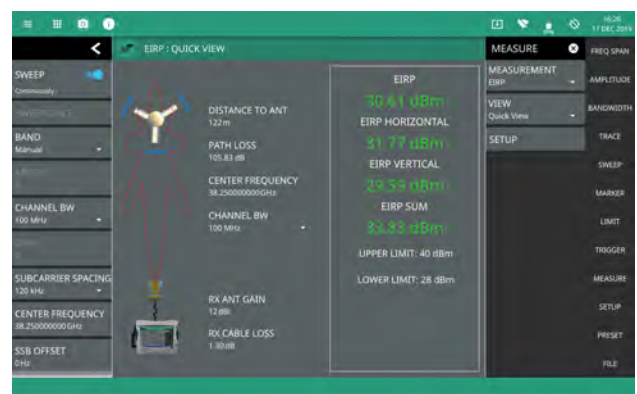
16:26
17 DEC 2019

EIRP : QUICK VIEW

SWEEP
Continuously

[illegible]

BAND
Manual

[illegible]

CHANNEL BW
100 MHz

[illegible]

SUBCARRIER SPACING
120 kHz

CENTER FREQUENCY
38.250000000 GHz

SSB OFFSET
0 Hz

DISTANCE TO ANT
122 m

PATH LOSS
105.83 dB

CENTER FREQUENCY
38.250000000 GHz

CHANNEL BW
100 MHz

RX ANT GAIN
12 dBi

RX CABLE LOSS
1.30 dB

EIRP
30.61 dBm

EIRP HORIZONTAL
31.77 dBm

EIRP VERTICAL
23.59 dBm

EIRP SUM
33.83 dBm

UPPER LIMIT: 40 dBm

LOWER LIMIT: 28 dBm

MEASURE

MEASUREMENT
EIRP

VIEW
Quick View

SETUP

FREQ SPAN
AMPLITUDE
BANDWIDTH
TRACE
SWEEP
MARKER
LIMIT
TRIGGER
MEASURE
SETUP
PRESET
FILE